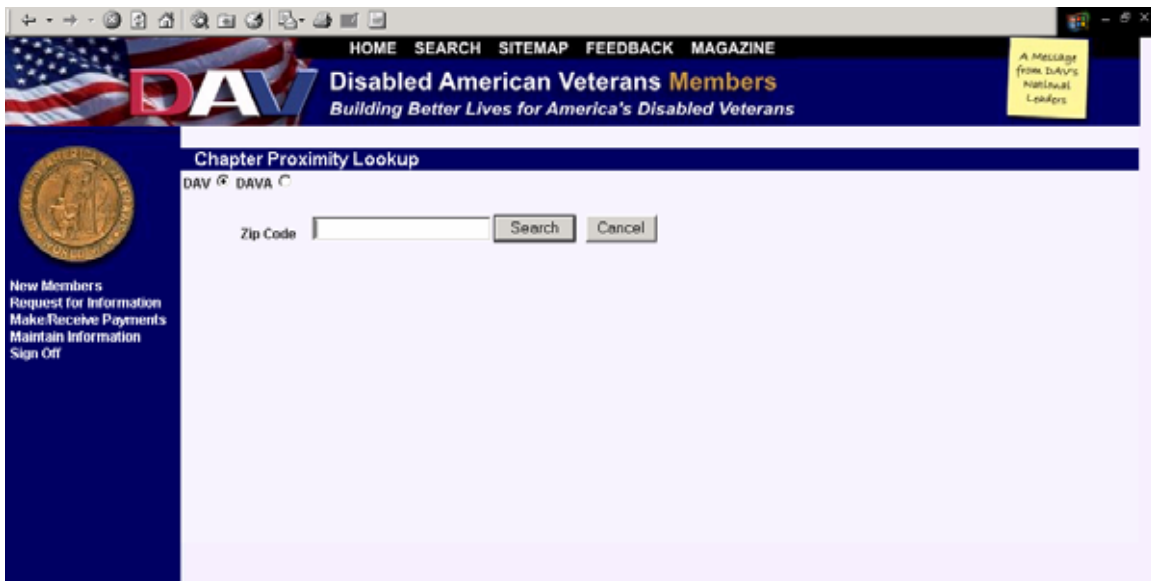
HOME SEARCH SITEMAP FEEDBACK MAGAZINE

DAV

Disabled American Veterans Members

Building Better Lives for America's Disabled Veterans

A Message from DAV's National Leaders

Chapter Proximity Lookup

DAV DAVA

Zip Code Search Cancel

New Members
Request for Information
Make/Receive Payments
Maintain Information
Sign Off